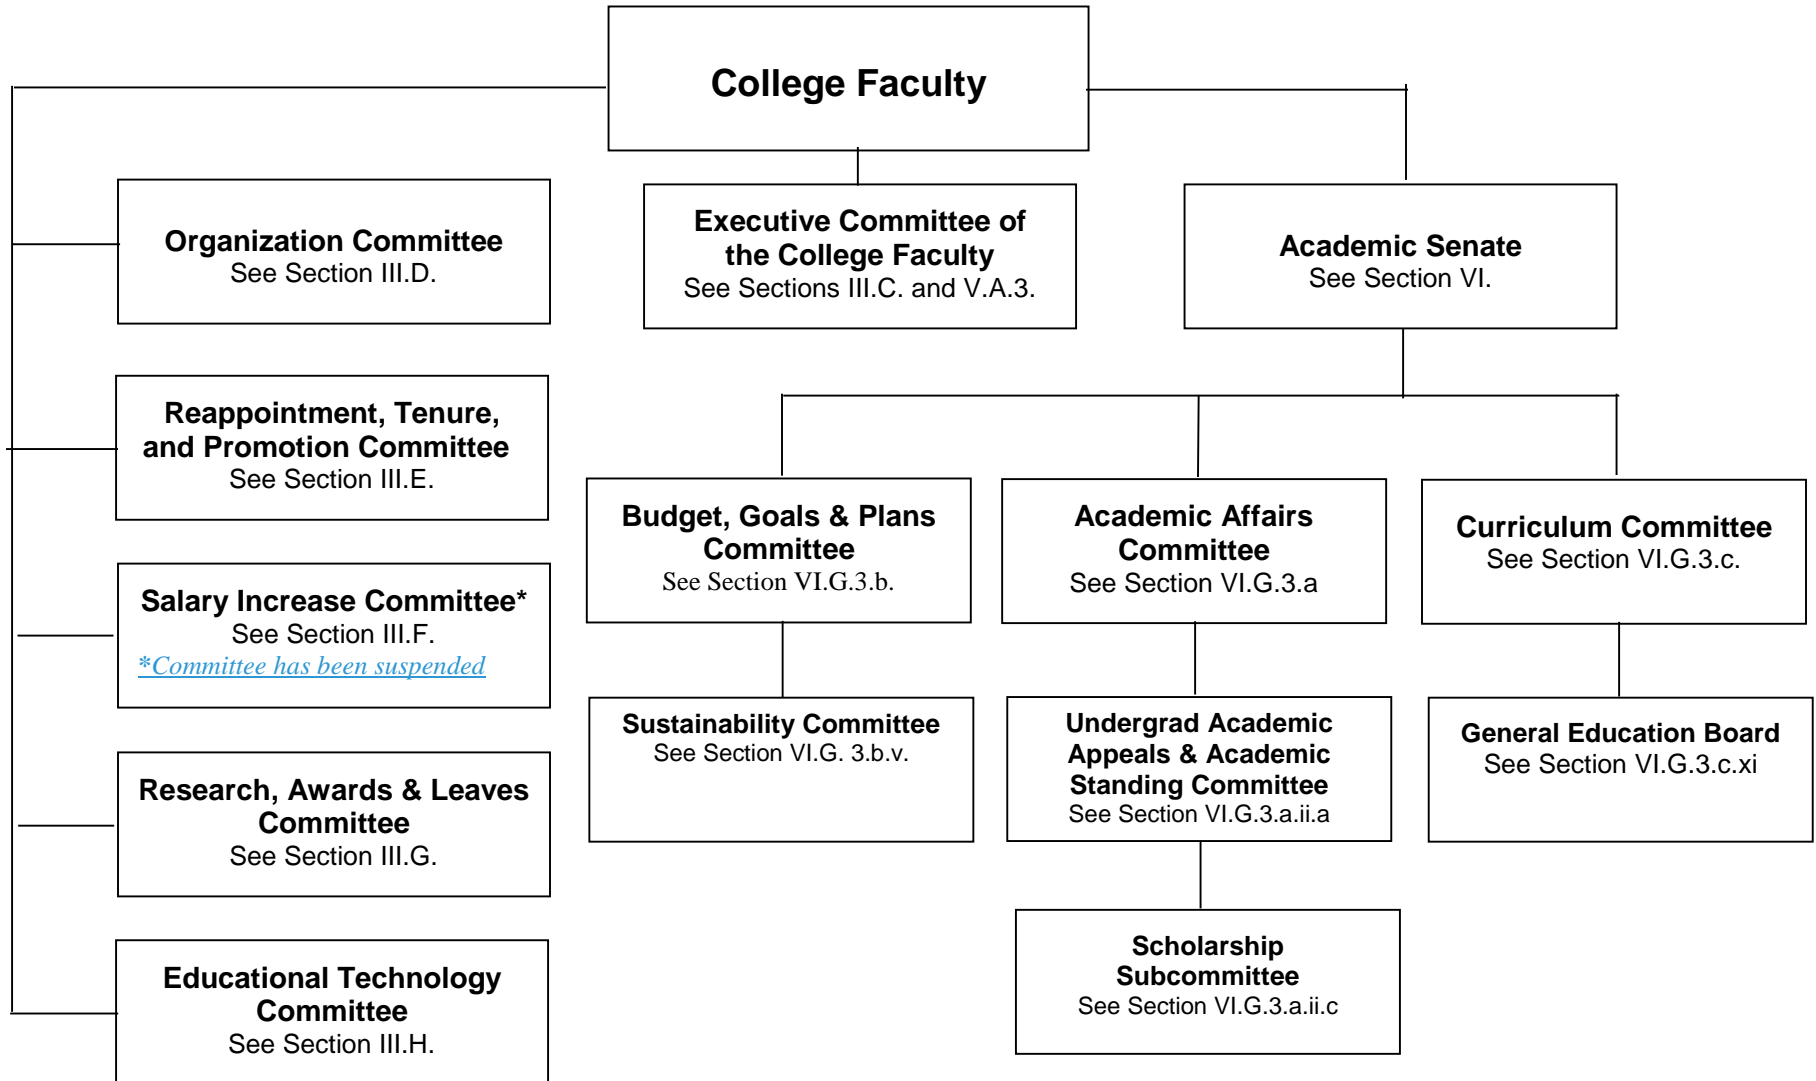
College Faculty

Organization Committee
See Section III.D.

Executive Committee of the College Faculty
See Sections III.C. and V.A.3.

Academic Senate
See Section VI.

Reappointment, Tenure, and Promotion Committee
See Section III.E.

Budget, Goals & Plans Committee
See Section VI.G.3.b.

Academic Affairs Committee
See Section VI.G.3.a

Curriculum Committee
See Section VI.G.3.c.

Salary Increase Committee*
See Section III.F.
*Committee has been suspended

Sustainability Committee
See Section VI.G. 3.b.v.

Undergrad Academic Appeals & Academic Standing Committee
See Section VI.G.3.a.ii.a

General Education Board
See Section VI.G.3.c.xi

Research, Awards & Leaves Committee
See Section III.G.

Scholarship Subcommittee
See Section VI.G.3.a.ii.c

Educational Technology Committee
See Section III.H.